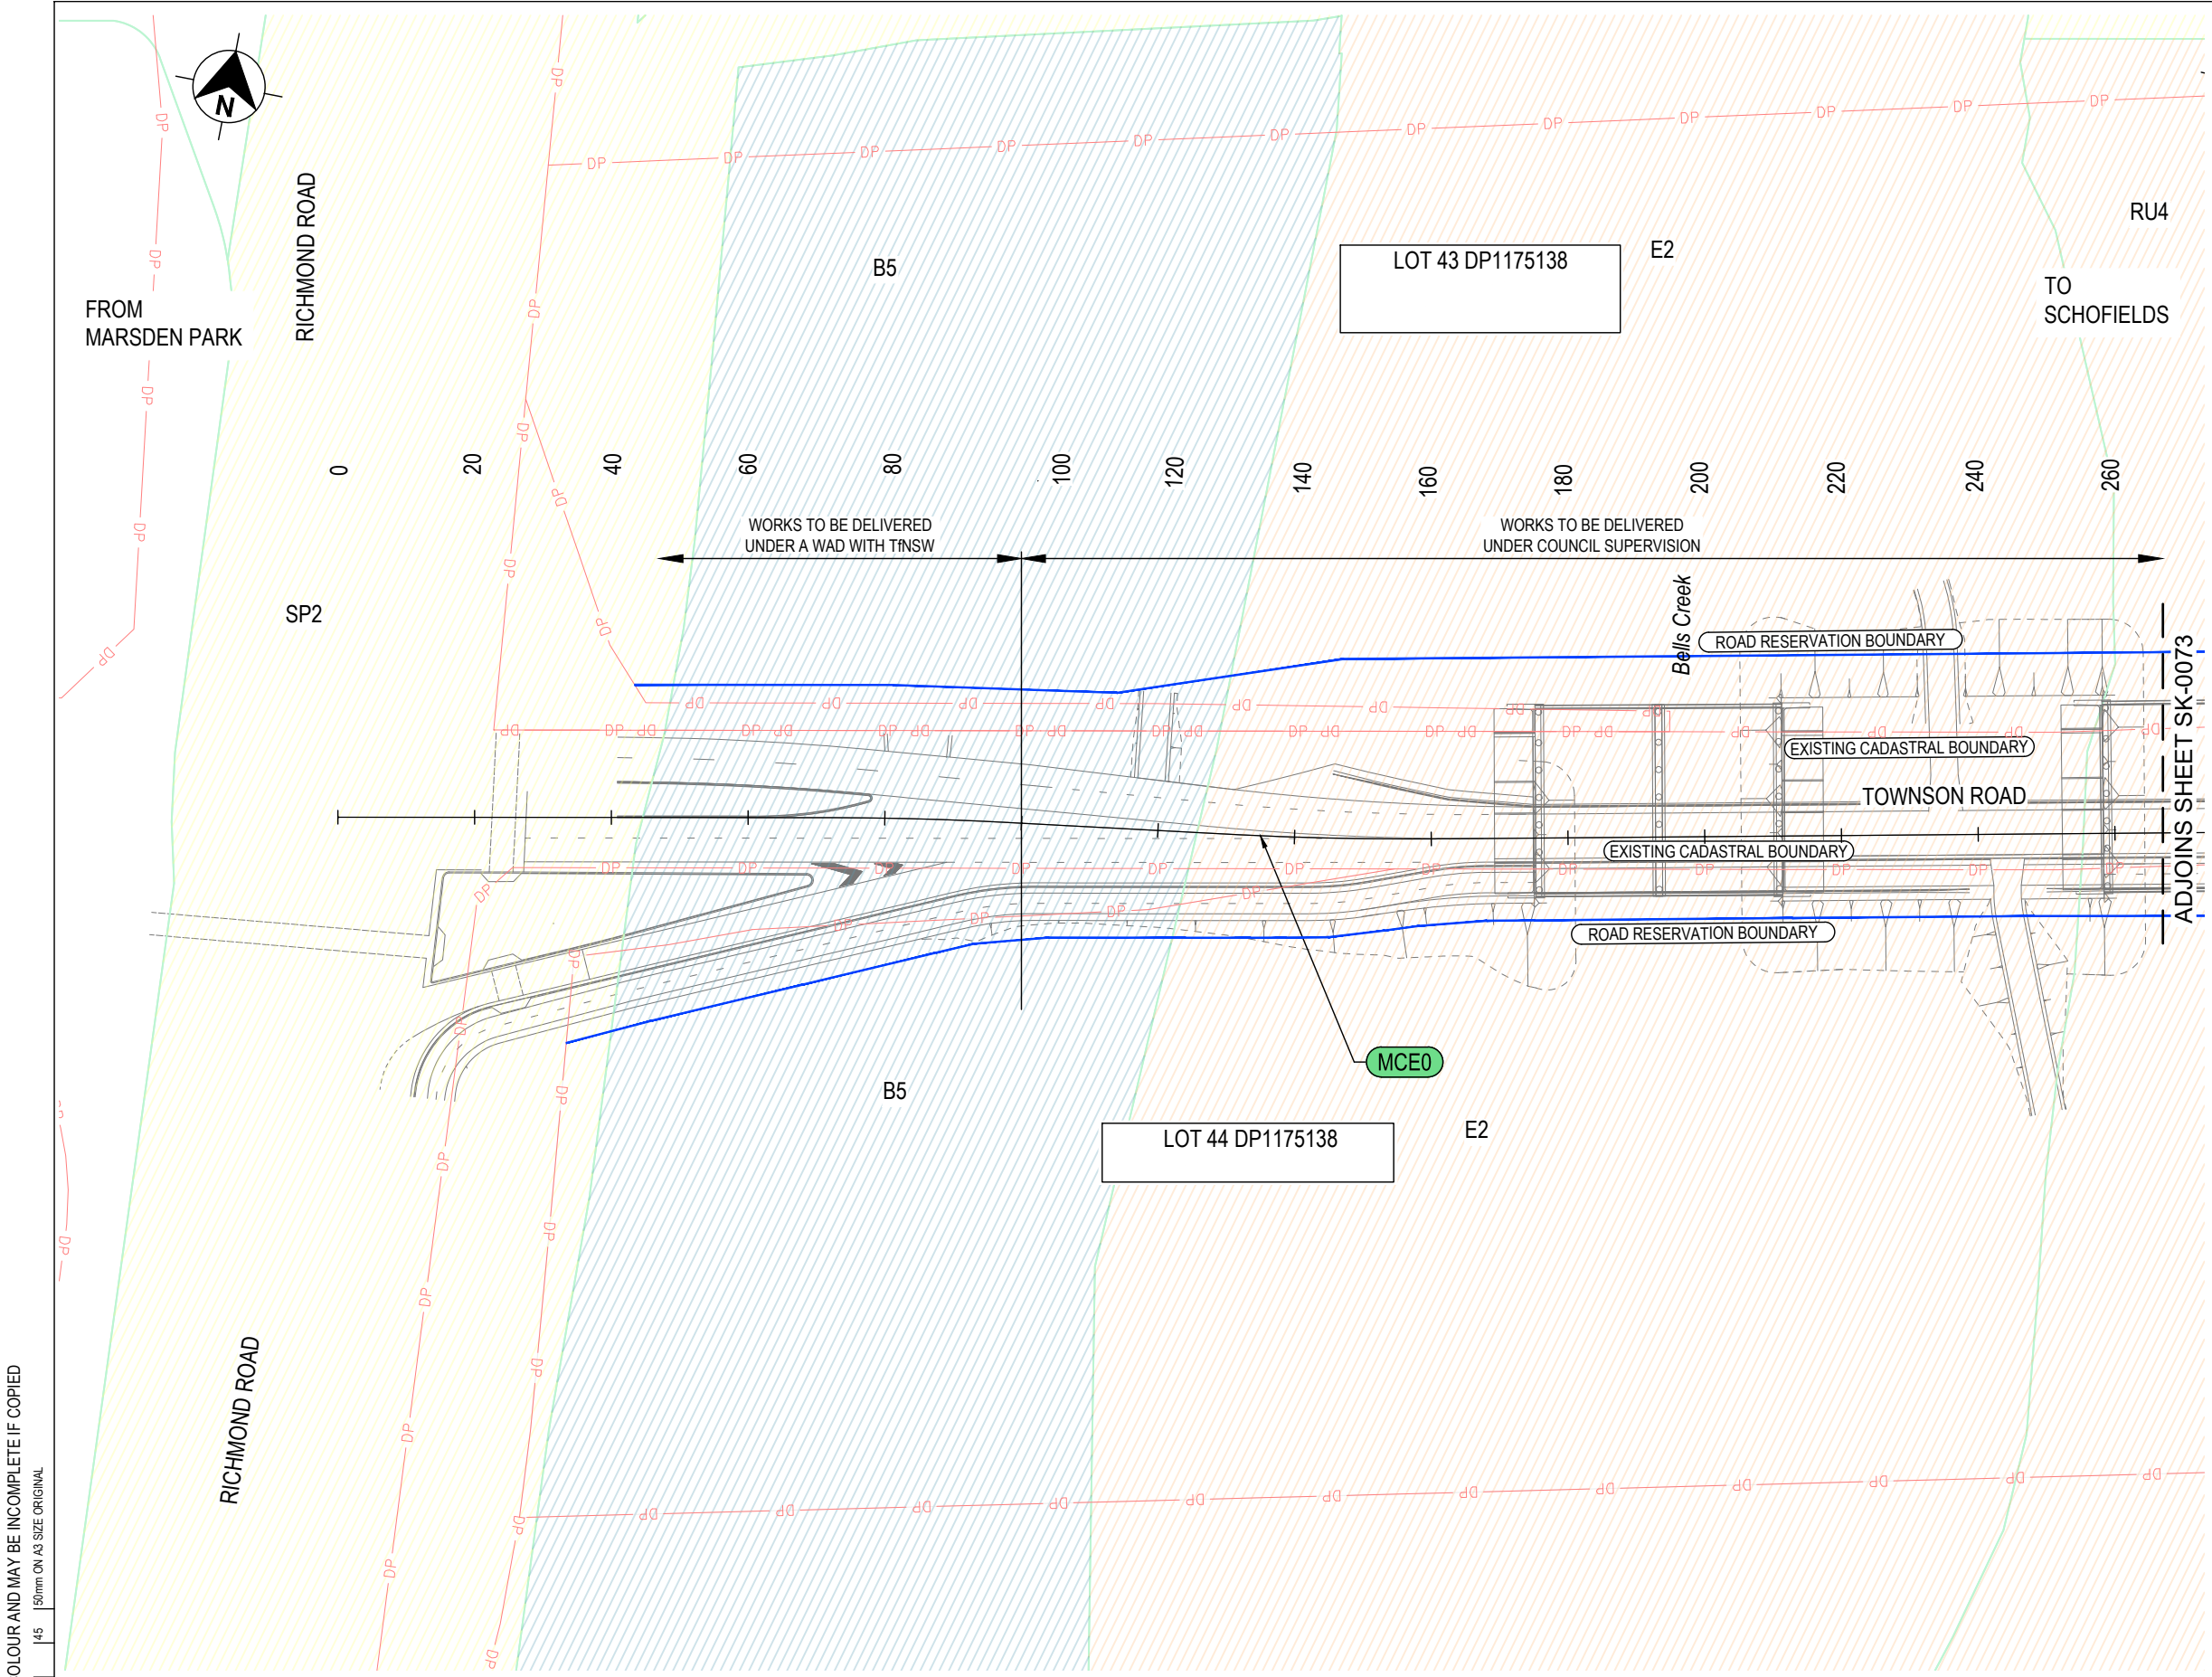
N

RICHMOND ROAD

FROM
MARSDEN PARK

B5

LOT 43 DP1175138

E2

RU4

TO
SCHOFIELDS

0 20 40 60 80 100 120 140 160 180 200 220 240 260

WORKS TO BE DELIVERED
UNDER A WAD WITH TfNSW

WORKS TO BE DELIVERED
UNDER COUNCIL SUPERVISION

SP2

Bells Creek

ROAD RESERVATION BOUNDARY

EXISTING CADASTRAL BOUNDARY

TOWNSON ROAD

EXISTING CADASTRAL BOUNDARY

ROAD RESERVATION BOUNDARY

ADJOINS SHEET SK-0073

MCE0

B5

LOT 44 DP1175138

E2

RICHMOND ROAD

DP

OLOUR AND MAY BE INCOMPLETE IF COPIED

50mm ON A3 SIZE ORIGINAL

45